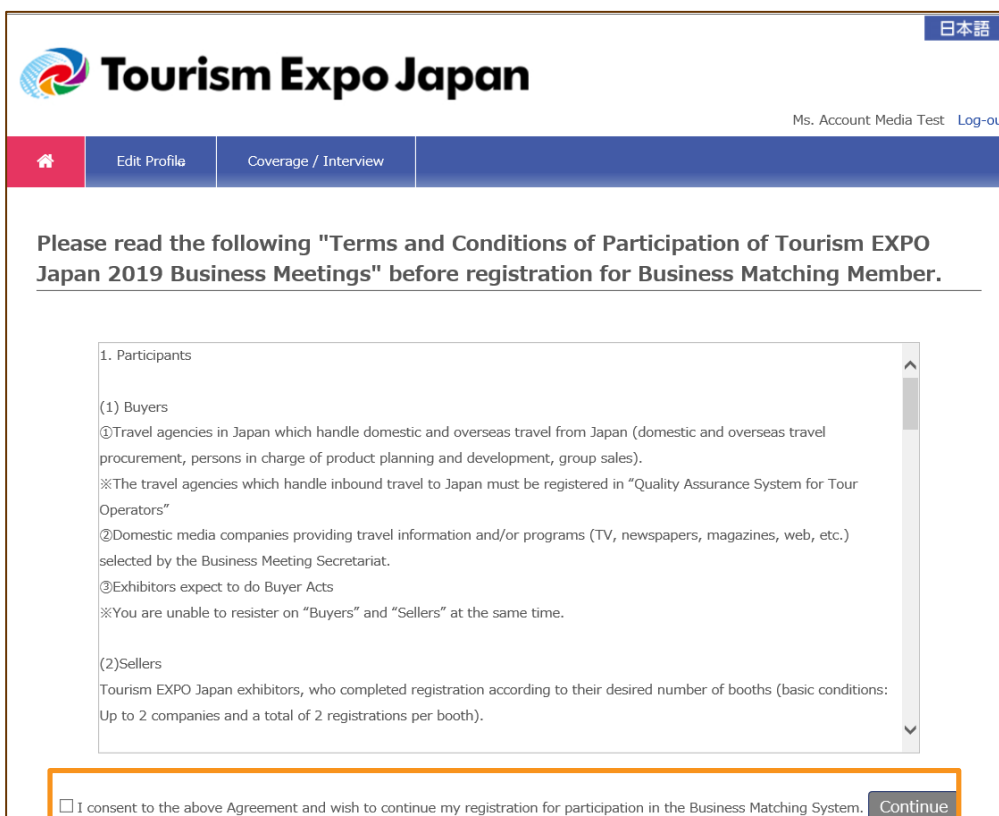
日本語

Tourism Expo Japan

Ms. Account Media Test Log-ou

Edit Profile

Coverage / Interview

Please read the following "Terms and Conditions of Participation of Tourism EXPO Japan 2019 Business Meetings" before registration for Business Matching Member.

1. Participants

(1) Buyers
①Travel agencies in Japan which handle domestic and overseas travel from Japan (domestic and overseas travel procurement, persons in charge of product planning and development, group sales).
※The travel agencies which handle inbound travel to Japan must be registered in "Quality Assurance System for Tour Operators"
②Domestic media companies providing travel information and/or programs (TV, newspapers, magazines, web, etc.) selected by the Business Meeting Secretariat.
③Exhibitors expect to do Buyer Acts
※You are unable to resister on "Buyers" and "Sellers" at the same time.

(2)Sellers
Tourism EXPO Japan exhibitors, who completed registration according to their desired number of booths (basic conditions: Up to 2 companies and a total of 2 registrations per booth).

I consent to the above Agreement and wish to continue my registration for participation in the Business Matching System. Continue